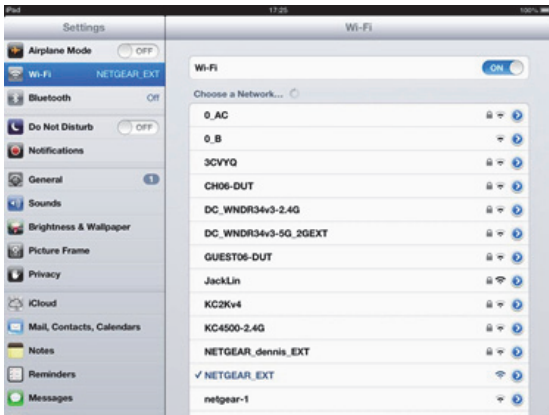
iPad
17:25
100%

Settings
Airplane Mode OFF
Wi-Fi NETGEAR_EXT
Bluetooth Off
Do Not Disturb OFF
Notifications
General 1
Sounds
Brightness & Wallpaper
Picture Frame
Privacy
iCloud
Mail, Contacts, Calendars
Notes
Reminders
Messages

Wi-Fi
Wi-Fi ON
Choose a Network...
0_AC
0_B
3CVYQ
CH06-DUT
DC_WNDR34v3-2.4G
DC_WNDR34v3-5G_2GEXT
GUEST06-DUT
JackLin
KC2Kv4
KC4500-2.4G
NETGEAR_dennis_EXT
✓ NETGEAR_EXT
netgear-1